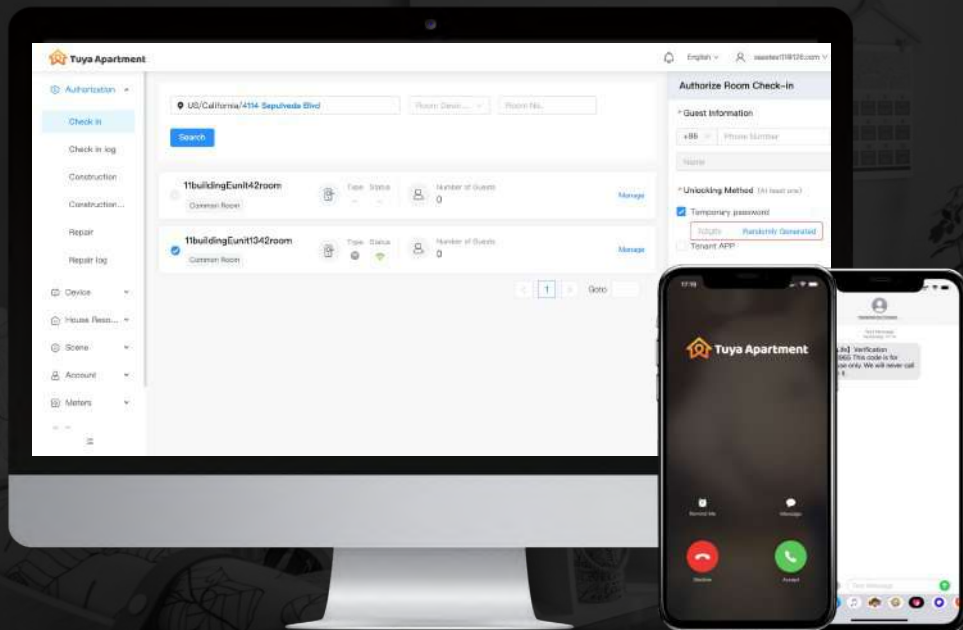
Tuya Apartment

English

Authorization

Check in

Check in log

Construction

Construction...

Repair

Repair log

Device

House Reso...

Scene

Account

Meters

US/California/4114 Sepulveda Blvd

Room Desc...

Room No.

Search

11buildingEunit42room

Common Room

Type Status

Number of Guests

0

Manage

11buildingEunit1342room

Common Room

Type Status

Number of Guests

0

Manage

1

Goto

Authorize Room Check-in

* Guest Information

+86

Phone Number

Name

* Unlocking Method

Temporary password

Randomly Generated

Tenant APP

Tuya Apartment

Remind Me

Message

Decline

Accept

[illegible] Verification
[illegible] This code is for
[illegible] only. We will never call
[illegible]